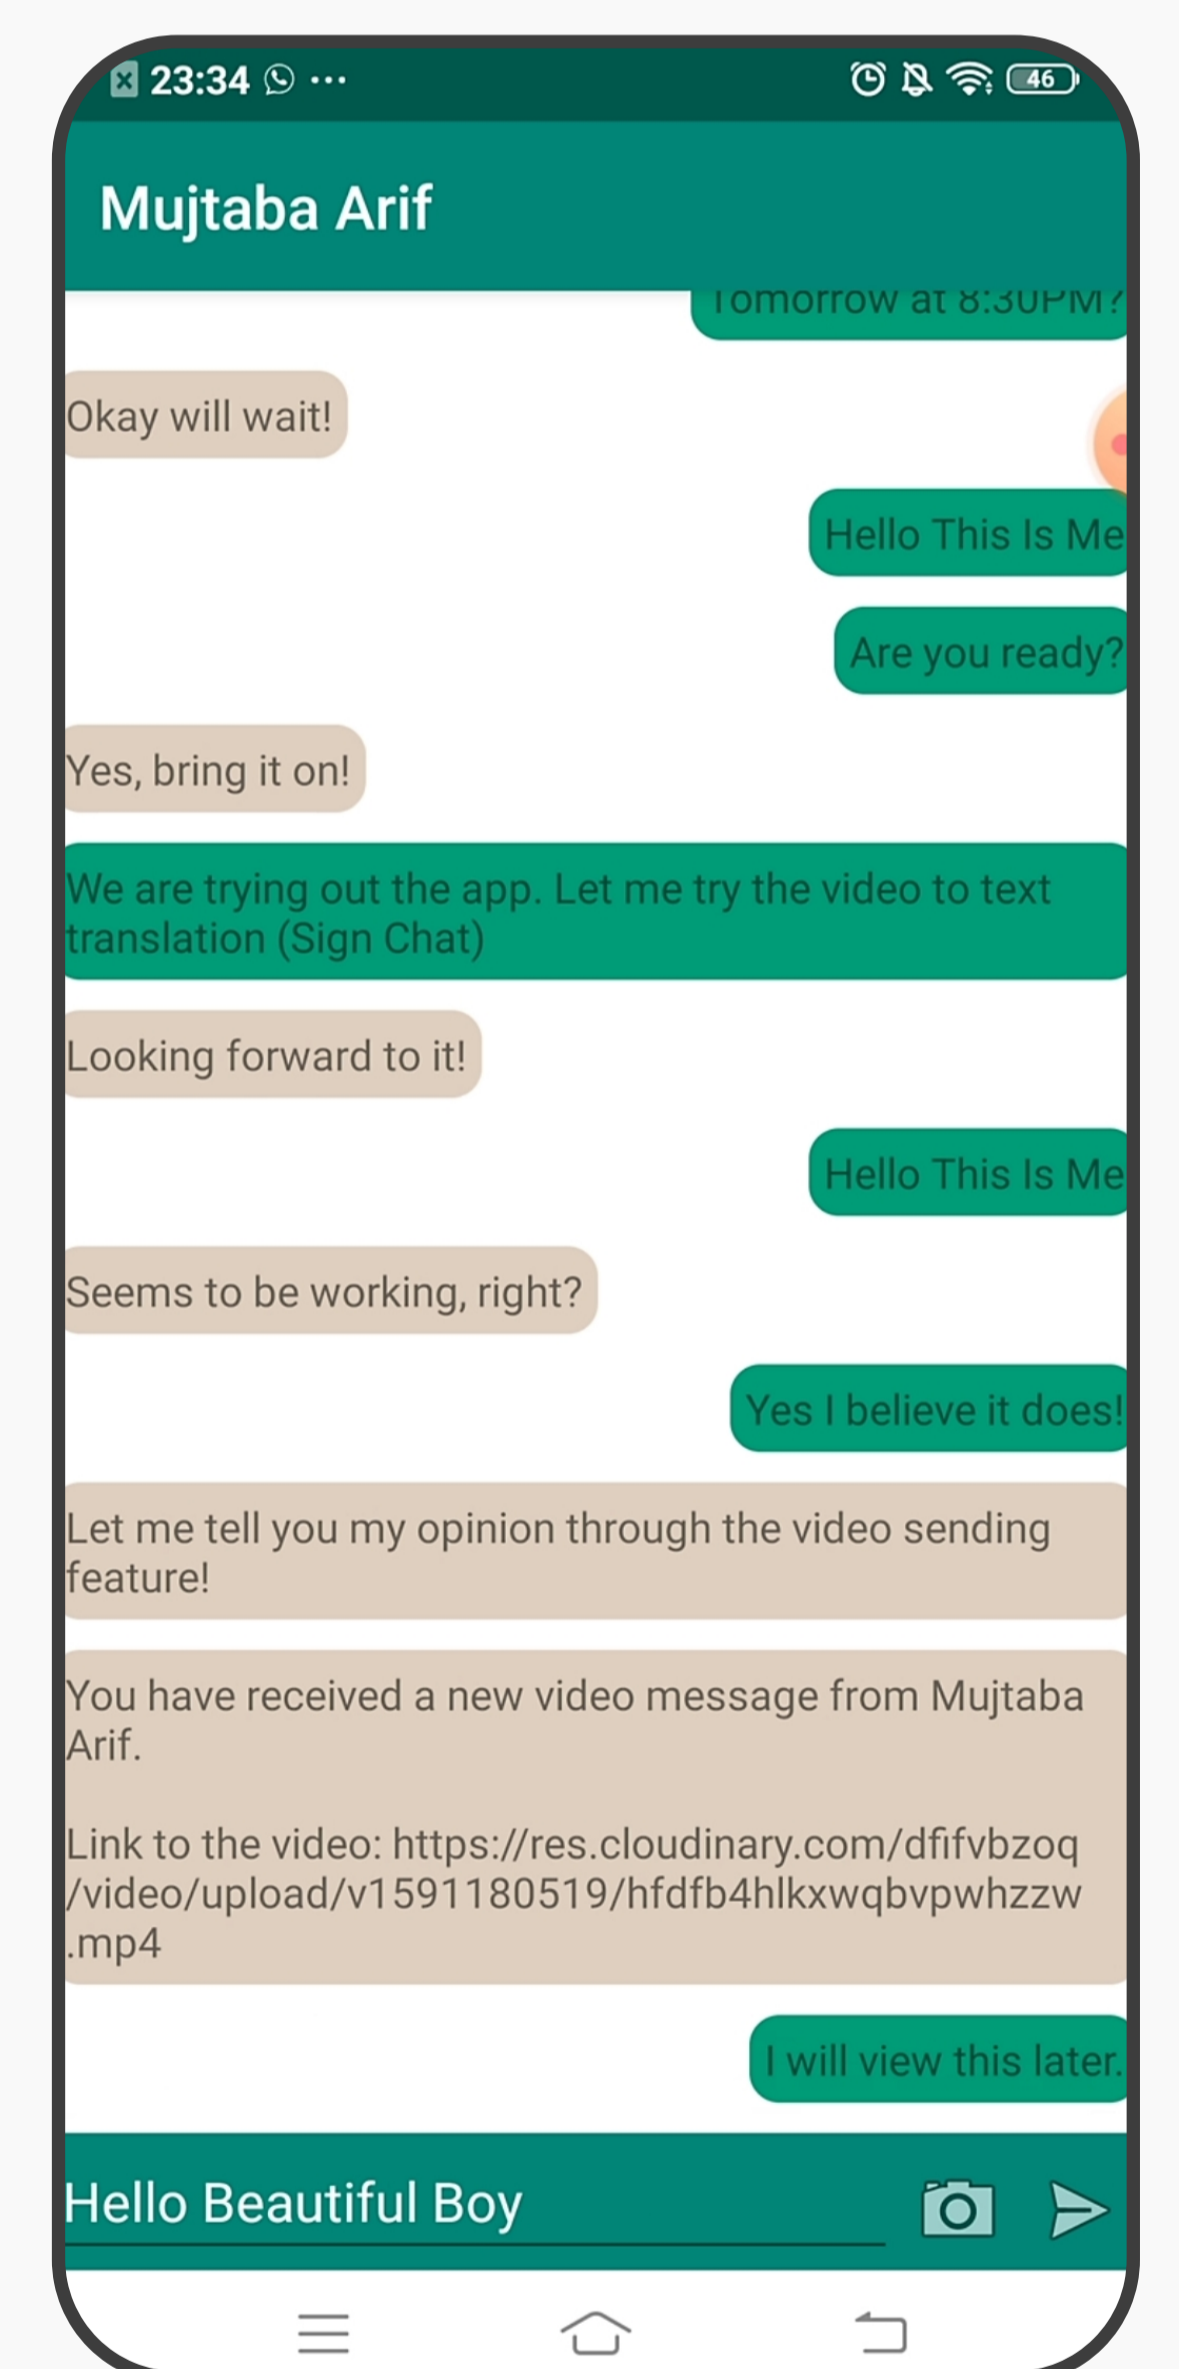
23:34 ...

46

Mujtaba Arif

Tomorrow at 8:30PM?

Okay will wait!

Hello This Is Me

Are you ready?

Yes, bring it on!

We are trying out the app. Let me try the video to text translation (Sign Chat)

Looking forward to it!

Hello This Is Me

Seems to be working, right?

Yes I believe it does!

Let me tell you my opinion through the video sending feature!

You have received a new video message from Mujtaba Arif.

Link to the video: https://res.cloudinary.com/dfifvbzoq/video/upload/v1591180519/hfdfb4hlkxwqbvpwhzzw.mp4

I will view this later.

Hello Beautiful Boy